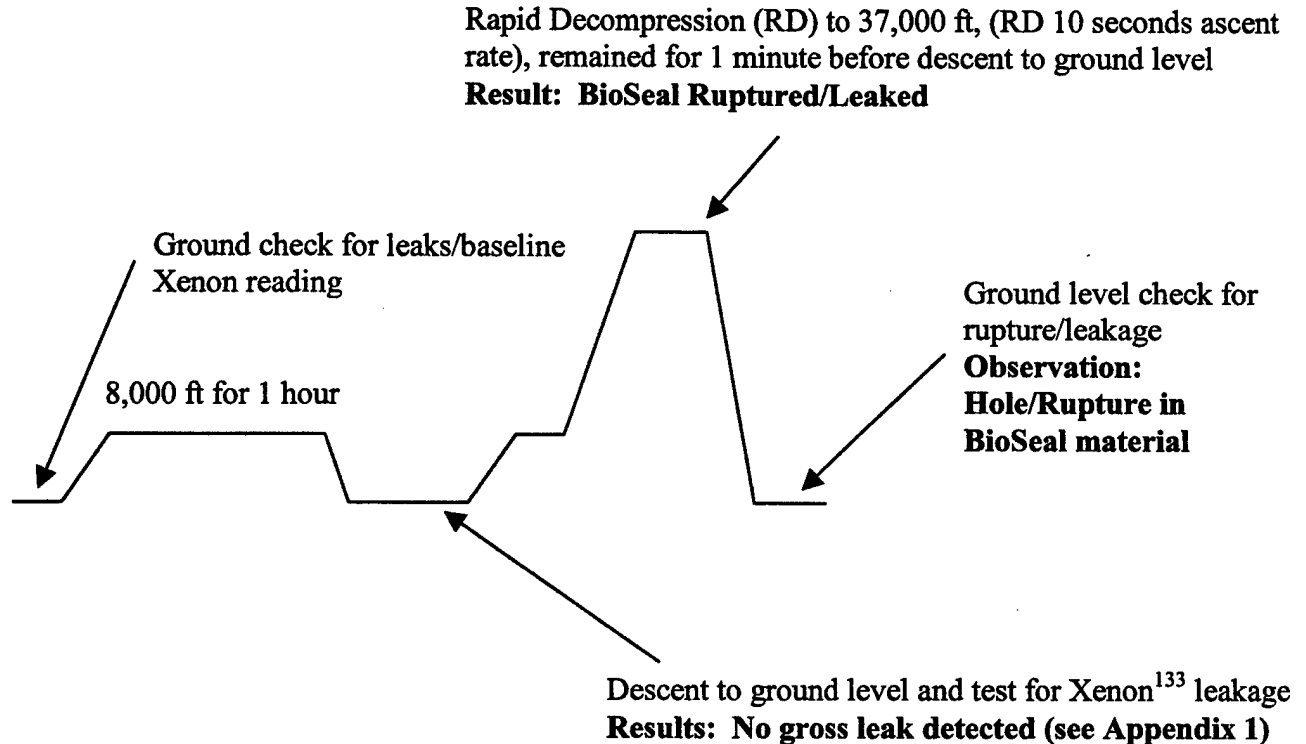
Rapid Decompression (RD) to 37,000 ft, (RD 10 seconds ascent rate), remained for 1 minute before descent to ground level
**Result: BioSeal Ruptured/Leaked**

Ground check for leaks/baseline Xenon reading

8,000 ft for 1 hour

Ground level check for rupture/leakage
**Observation: Hole/Rupture in BioSeal material**

Descent to ground level and test for Xenon$^{133}$ leakage
**Results: No gross leak detected (see Appendix 1)**